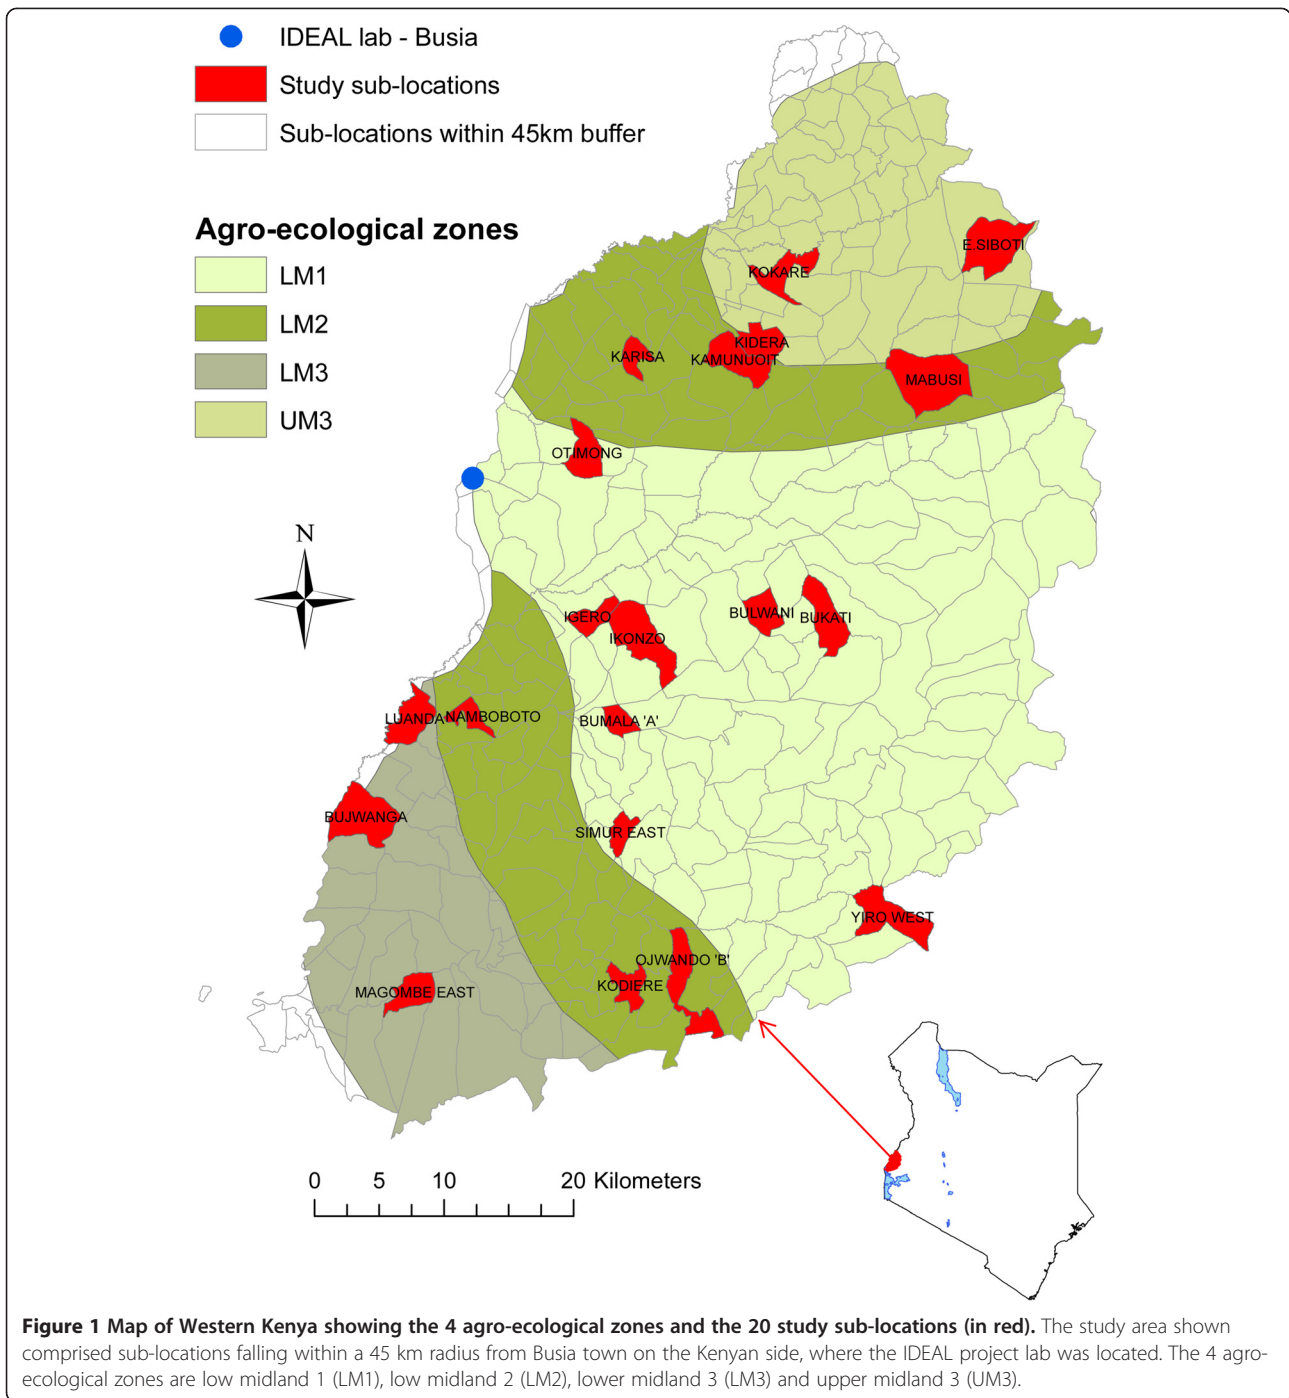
IDEAL lab - Busia
Study sub-locations
Sub-locations within 45km buffer

Agro-ecological zones
LM1
LM2
LM3
UM3

N

E.SIBOTI
KOKARE
KIDERA
KARISA
KAMUNUOIT
MABUSI
OTIMONG
IGERO
IKONZO
BULWANI
BUKATI
LUANDA
NAMBOBOTO
BUMALA 'A'
BUJWANGA
SIMUR EAST
YIRO WEST
OJWANDO 'B'
KODIERE
MAGOMBE EAST

0 5 10 20 Kilometers

**Figure 1 Map of Western Kenya showing the 4 agro-ecological zones and the 20 study sub-locations (in red).** The study area shown comprised sub-locations falling within a 45 km radius from Busia town on the Kenyan side, where the IDEAL project lab was located. The 4 agro-ecological zones are low midland 1 (LM1), low midland 2 (LM2), lower midland 3 (LM3) and upper midland 3 (UM3).